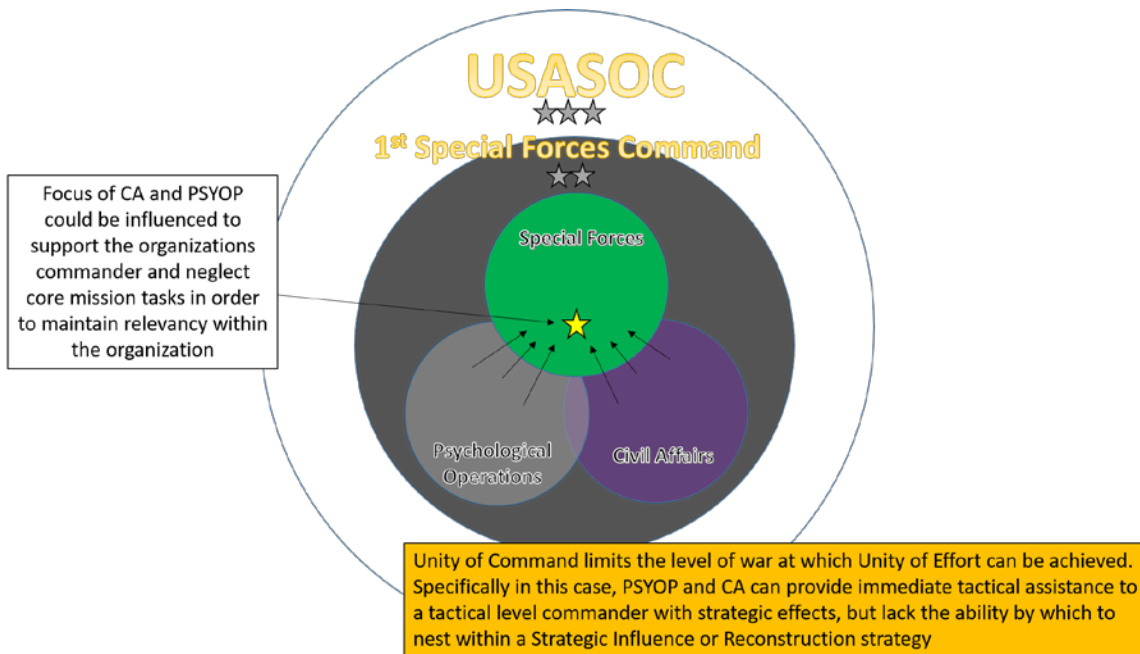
USASOC

1$^{st}$ Special Forces Command

Focus of CA and PSYOP could be influenced to support the organizations commander and neglect core mission tasks in order to maintain relevancy within the organization

Special Forces

Psychological Operations

Civil Affairs

Unity of Command limits the level of war at which Unity of Effort can be achieved. Specifically in this case, PSYOP and CA can provide immediate tactical assistance to a tactical level commander with strategic effects, but lack the ability by which to nest within a Strategic Influence or Reconstruction strategy